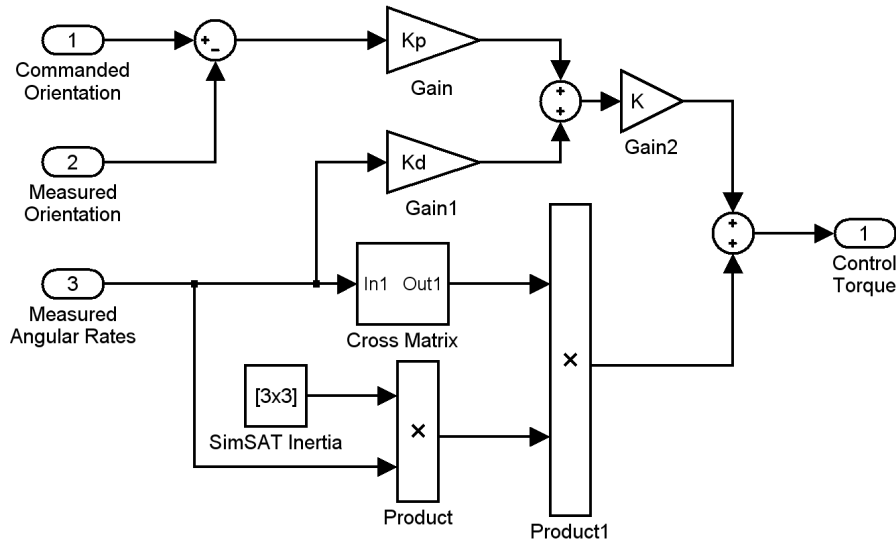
1
Commanded Orientation

+
-

Kp
Gain

+
+

K
Gain2

2
Measured Orientation

Kd
Gain1

+
+

1
Control Torque

3
Measured Angular Rates

In1 Out1
Cross Matrix

×

[3x3]
SimSAT Inertia

×
Product

Product1